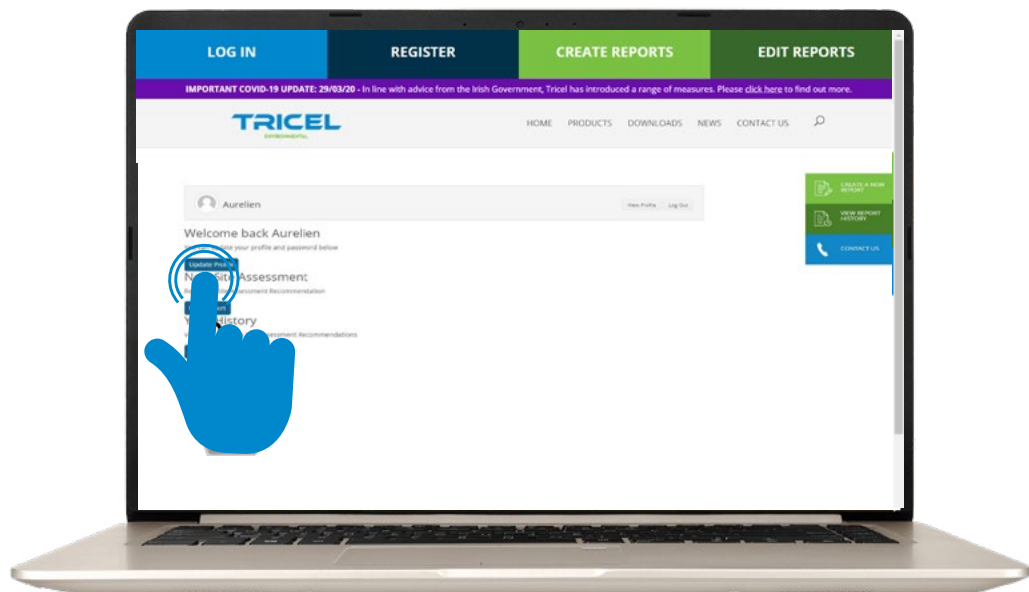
LOG IN | REGISTER | CREATE REPORTS | EDIT REPORTS

IMPORTANT COVID-19 UPDATE: 29/03/20 - In line with advice from the Irish Government, Tricel has introduced a range of measures. Please click here to find out more.

TRICEL
ENVIRONMENTAL

HOME PRODUCTS DOWNLOADS NEWS CONTACT US

CREATE A NEW REPORT
VIEW REPORT HISTORY
CONTACT US

Aurelien
View Profile Log Out

Welcome back Aurelien
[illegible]ate your profile and password below
Update Pro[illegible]
N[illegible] Site Assessment
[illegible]essment Recommendation
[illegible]
Y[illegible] History
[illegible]sessment Recommendations